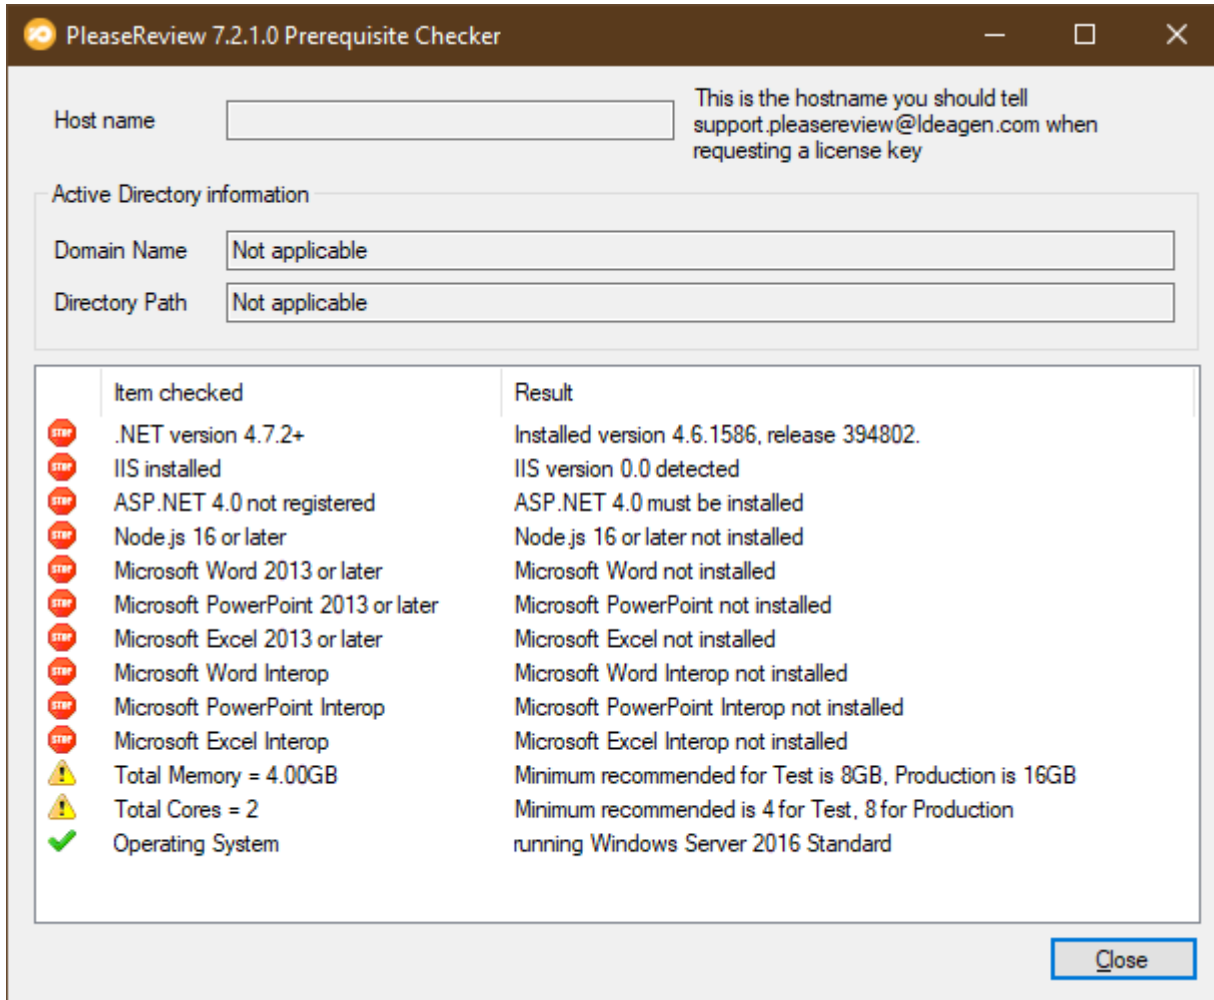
PleaseReview 7.2.1.0 Prerequisite Checker

Host name

This is the hostname you should tell support.pleasereview@ldeagen.com when requesting a license key

Active Directory information

Domain Name Not applicable

Directory Path Not applicable

| | Item checked | Result |
|---|---|---|
| STOP | .NET version 4.7.2+ | Installed version 4.6.1586, release 394802. |
| STOP | IIS installed | IIS version 0.0 detected |
| STOP | ASP.NET 4.0 not registered | ASP.NET 4.0 must be installed |
| STOP | Node.js 16 or later | Node.js 16 or later not installed |
| STOP | Microsoft Word 2013 or later | Microsoft Word not installed |
| STOP | Microsoft PowerPoint 2013 or later | Microsoft PowerPoint not installed |
| STOP | Microsoft Excel 2013 or later | Microsoft Excel not installed |
| STOP | Microsoft Word Interop | Microsoft Word Interop not installed |
| STOP | Microsoft PowerPoint Interop | Microsoft PowerPoint Interop not installed |
| STOP | Microsoft Excel Interop | Microsoft Excel Interop not installed |
| | Total Memory = 4.00GB | Minimum recommended for Test is 8GB, Production is 16GB |
| | Total Cores = 2 | Minimum recommended is 4 for Test, 8 for Production |
| | Operating System | running Windows Server 2016 Standard |

Close